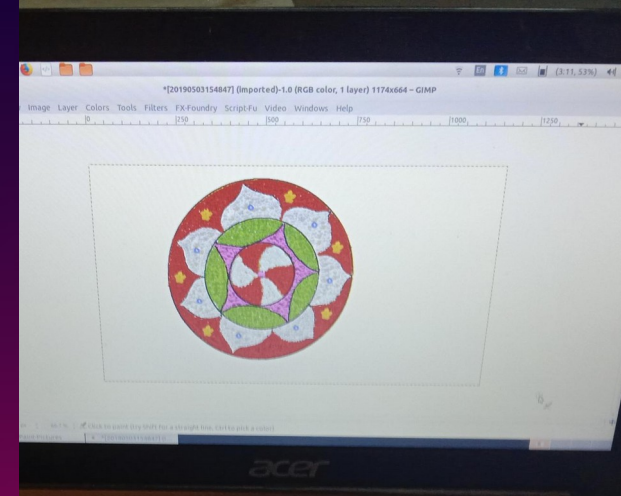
*[20190503154847] (imported)-1.0 (RGB color, 1 layer) 1174x664 – GIMP

(3:11, 53%)

Image Layer Colors Tools Filters FX-Foundry Script-Fu Video Windows Help

0 250 500 750 1000 1250

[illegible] Click to paint (try Shift for a straight line, Ctrl to pick a color)

acer